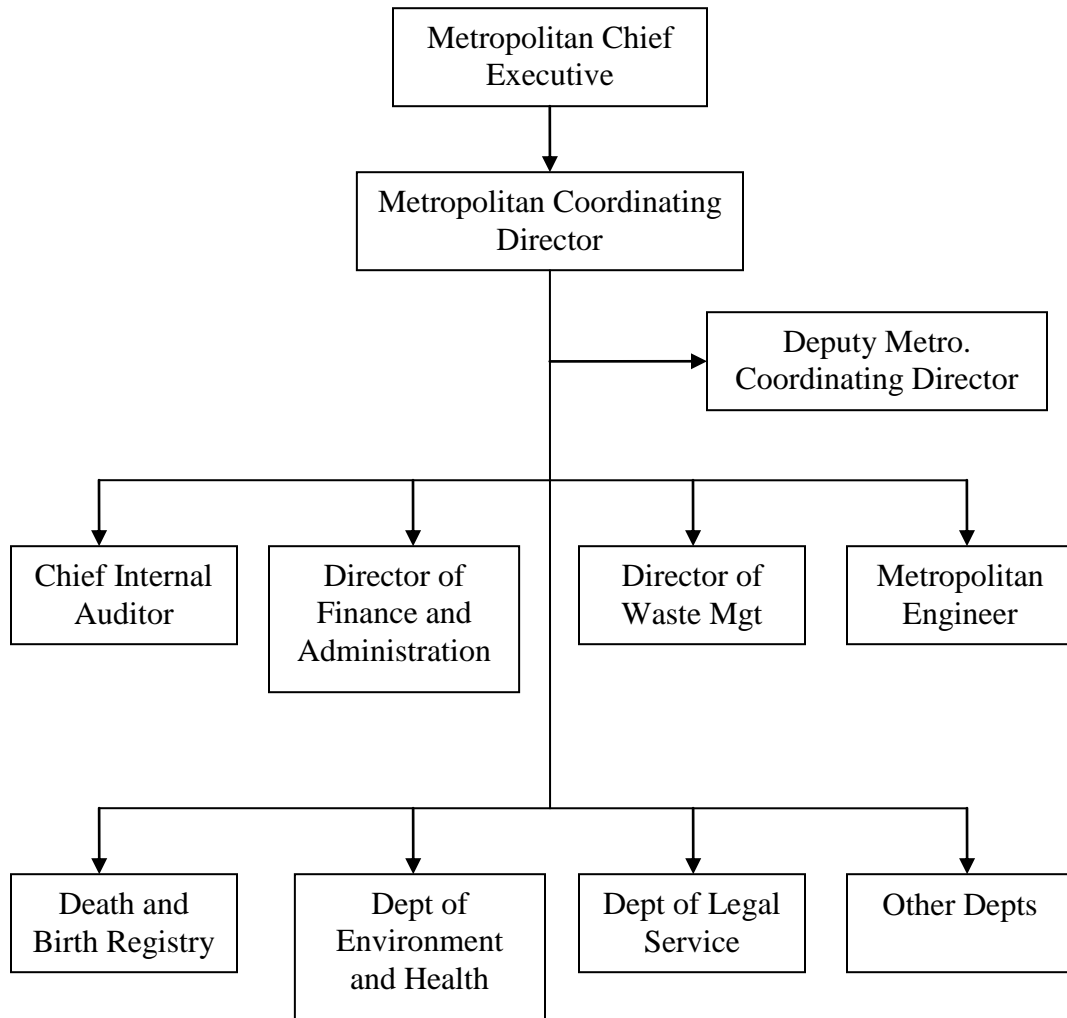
Metropolitan Chief Executive

Metropolitan Coordinating Director

Deputy Metro. Coordinating Director

Chief Internal Auditor

Director of Finance and Administration

Director of Waste Mgt

Metropolitan Engineer

Death and Birth Registry

Dept of Environment and Health

Dept of Legal Service

Other Depts